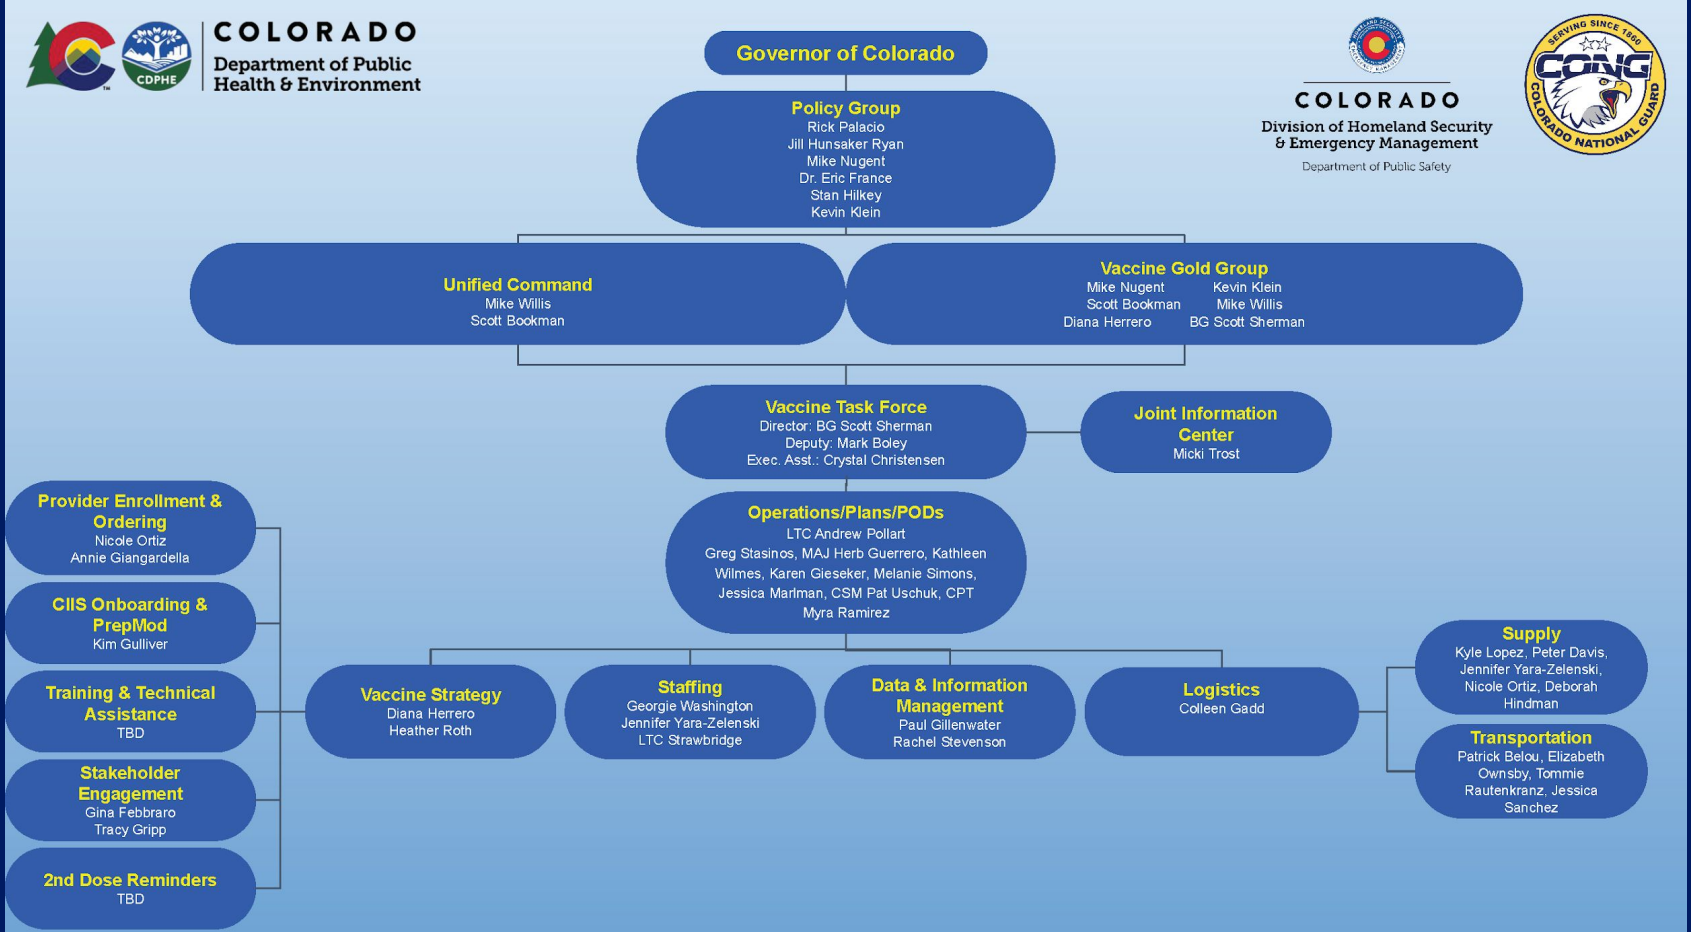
CDPHE
COLORADO
Department of Public Health & Environment

Governor of Colorado

COLORADO
Division of Homeland Security & Emergency Management
Department of Public Safety

SERVING SINCE 1860
CONG
COLORADO NATIONAL GUARD

Policy Group
Rick Palacio
Jill Hunsaker Ryan
Mike Nugent
Dr. Eric France
Stan Hilkey
Kevin Klein

Unified Command
Mike Willis
Scott Bookman

Vaccine Gold Group
Mike Nugent
Scott Bookman
Diana Herrero
Kevin Klein
Mike Willis
BG Scott Sherman

Vaccine Task Force
Director: BG Scott Sherman
Deputy: Mark Boley
Exec. Asst.: Crystal Christensen

Joint Information Center
Micki Trost

Operations/Plans/PODs
LTC Andrew Pollart
Greg Stasinos, MAJ Herb Guerrero, Kathleen Wilmes, Karen Gieseker, Melanie Simons, Jessica Marlman, CSM Pat Uschuk, CPT Myra Ramirez

Provider Enrollment & Ordering
Nicole Ortiz
Annie Giangardella

CIIS Onboarding & PrepMod
Kim Gulliver

Training & Technical Assistance
TBD

Stakeholder Engagement
Gina Febbraro
Tracy Gripp

2nd Dose Reminders
TBD

Vaccine Strategy
Diana Herrero
Heather Roth

Staffing
Georgie Washington
Jennifer Yara-Zelenski
LTC Strawbridge

Data & Information Management
Paul Gillenwater
Rachel Stevenson

Logistics
Colleen Gadd

Supply
Kyle Lopez, Peter Davis, Jennifer Yara-Zelenski, Nicole Ortiz, Deborah Hindman

Transportation
Patrick Belou, Elizabeth Ownsby, Tommie Rautenkranz, Jessica Sanchez